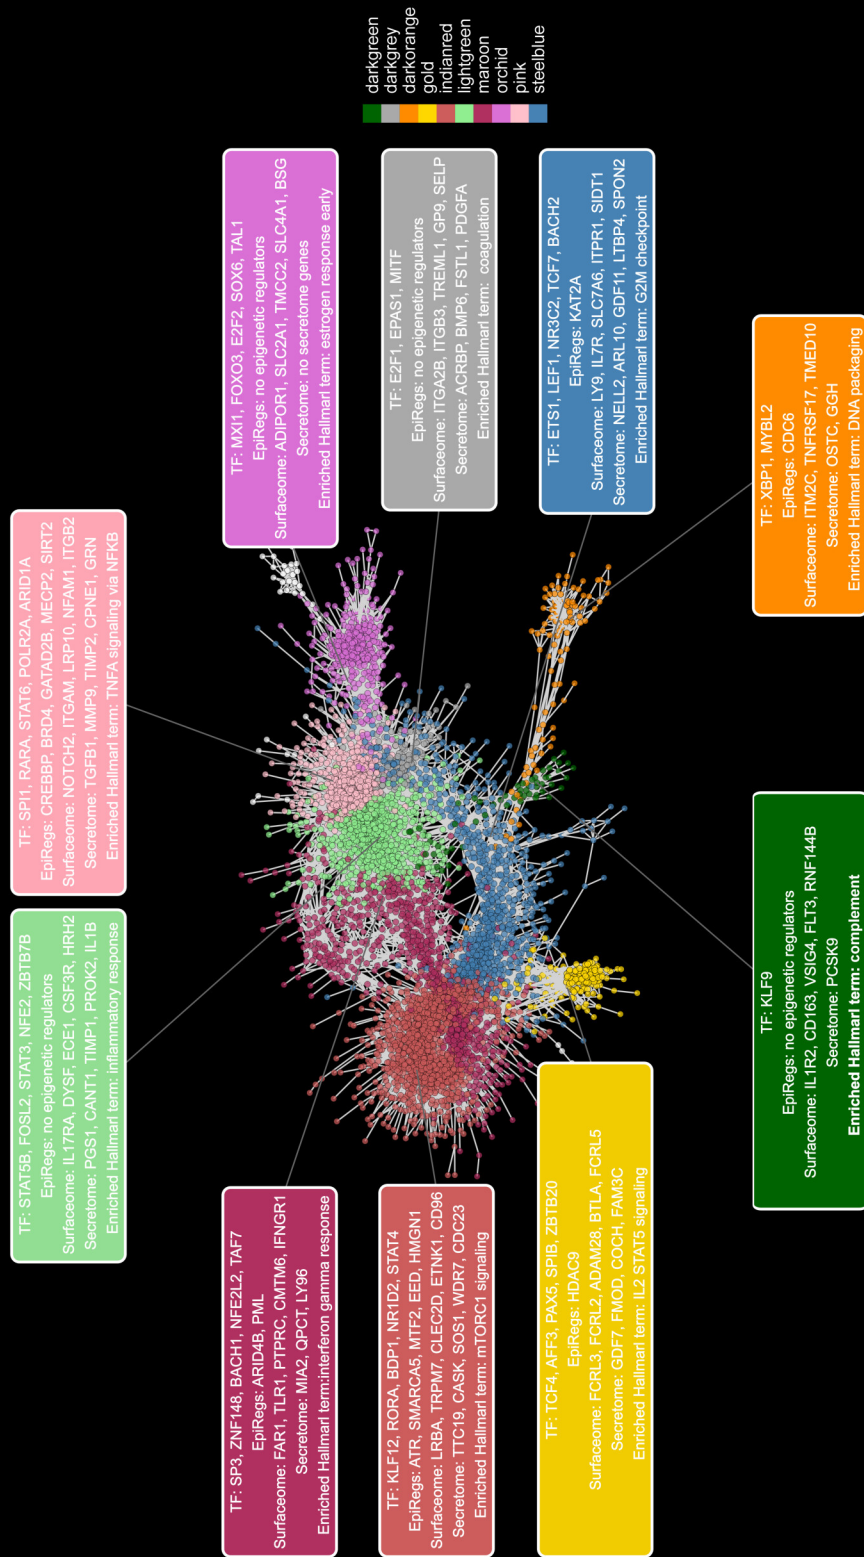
darkgreen
darkgrey
darkorange
gold
indianred
lightgreen
maroon
orchid
pink
steelblue

TF: MXI1, FOXO3, E2F2, SOX6, TAL1
EpiRegs: no epigenetic regulators
Surfaceome: ADIPOR1, SLC2A1, TMCC2, SLC4A1, BSG
Secretome: no secretome genes
Enriched Hallmarl term: estrogen response early

TF: E2F1, EPAS1, MITF
EpiRegs: no epigenetic regulators
Surfaceome: ITGA2B, ITGB3, TREML1, GP9, SELP
Secretome: ACRBP, BMP6, FSTL1, PDGFA
Enriched Hallmarl term: coagulation

TF: ETS1, LEF1, NR3C2, TCF7, BACH2
EpiRegs: KAT2A
Surfaceome: LY9, IL7R, SLC7A6, ITPR1, SIDT1
Secretome: NELL2, ARL10, GDF11, LTBP4, SPON2
Enriched Hallmarl term: G2M checkpoint

TF: XBP1, MYBL2
EpiRegs: CDC6
Surfaceome: ITM2C, TNFRSF17, TMED10
Secretome: OSTC, GGH
Enriched Hallmarl term: DNA packaging

TF: SPI1, RARA, STAT6, POLR2A, ARID1A
EpiRegs: CREBBP, BRD4, GATAD2B, MECP2, SIRT2
Surfaceome: NOTCH2, ITGAM, LRP10, NFAM1, ITGB2
Secretome: TGFB1, MMP9, TIMP2, CPNE1, GRN
Enriched Hallmarl term: TNFA signaling via NFKB

TF: STAT5B, FOSL2, STAT3, NFE2, ZBTB7B
EpiRegs: no epigenetic regulators
Surfaceome: IL17RA, DYSF, ECE1, CSF3R, HRH2
Secretome: PGS1, CANT1, TIMP1, PROK2, IL1B
Enriched Hallmarl term: inflammatory response

TF: KLF9
EpiRegs: no epigenetic regulators
Surfaceome: IL1R2, CD163, VSIG4, FLT3, RNF144B
Secretome: PCSK9
Enriched Hallmarl term: complement

TF: SP3, ZNF148, BACH1, NFE2L2, TAF7
EpiRegs: ARID4B, PML
Surfaceome: FAR1, TLR1, PTPRC, CMTM6, IFNGR1
Secretome: MIA2, QPCT, LY96
Enriched Hallmarl term:interferon gamma response

TF: KLF12, RORA, BDP1, NR1D2, STAT4
EpiRegs: ATR, SMARCA5, MTF2, EED, HMGN1
Surfaceome: LRBA, TRPM7, CLEC2D, ETNK1, CD96
Secretome: TTC19, CASK, SOS1, WDR7, CDC23
Enriched Hallmarl term: mTORC1 signaling

TF: TCF4, AFF3, PAX5, SPIB, ZBTB20
EpiRegs: HDAC9
Surfaceome: FCRL3, FCRL2, ADAM28, BTLA, FCRL5
Secretome: GDF7, FMOD, COCH, FAM3C
Enriched Hallmarl term: IL2 STAT5 signaling